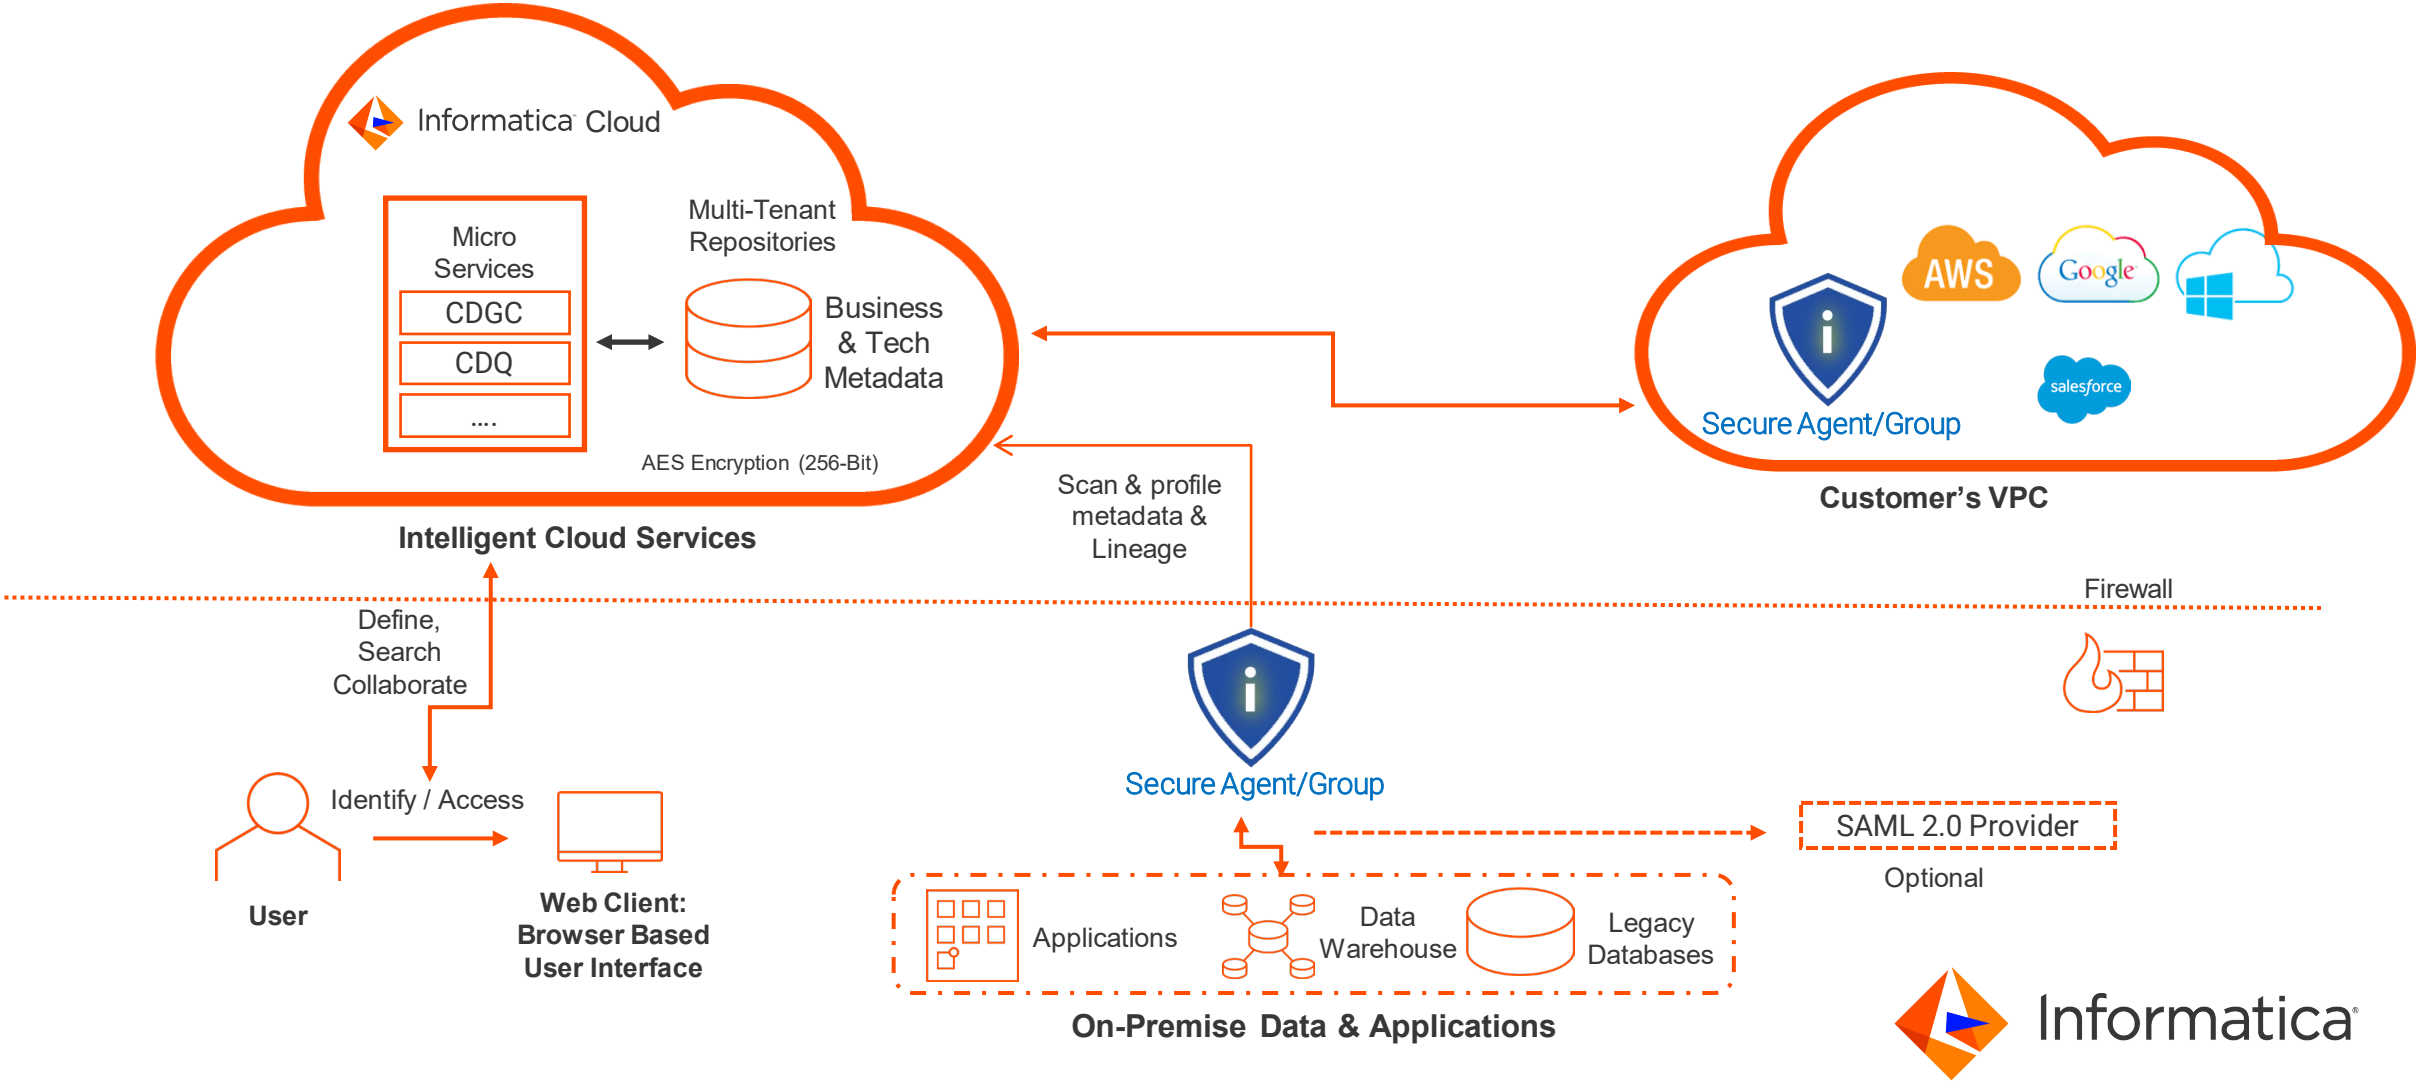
Informatica Cloud

Micro Services

CDGC

CDQ

....

Multi-Tenant Repositories

Business & Tech Metadata

AES Encryption (256-Bit)

Intelligent Cloud Services

AWS

Google

salesforce

Secure Agent/Group

Customer's VPC

Scan & profile metadata & Lineage

Firewall

Define, Search Collaborate

Secure Agent/Group

Identify / Access

User

Web Client: Browser Based User Interface

SAML 2.0 Provider

Optional

Applications

Data Warehouse

Legacy Databases

On-Premise Data & Applications

Informatica